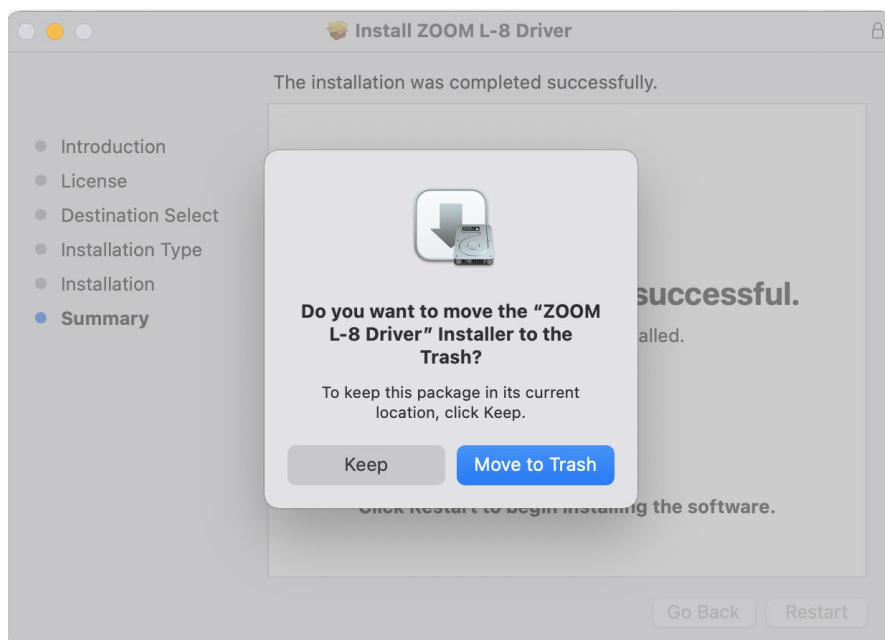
Install ZOOM L-8 Driver

The installation was completed successfully.

Introduction
License
Destination Select
Installation Type
Installation
Summary

successful.
alled.

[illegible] ing the software.

Do you want to move the "ZOOM L-8 Driver" Installer to the Trash?

To keep this package in its current location, click Keep.

Keep
Move to Trash

Go Back
Restart